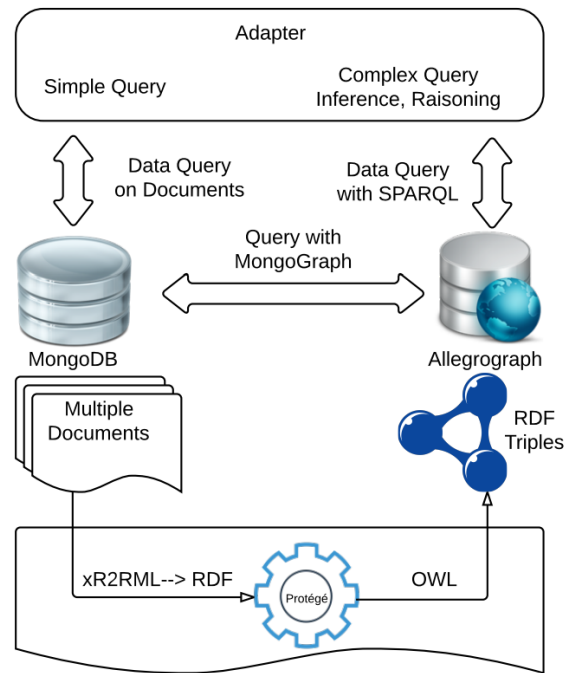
Adapter

Simple Query

Complex Query
Inference, Raisoning

Data Query
on Documents

Data Query
with SPARQL

Query with
MongoGraph

MongoDB

Allegrograph

Multiple
Documents

RDF
Triples

xR2RML--> RDF

Protégé

OWL